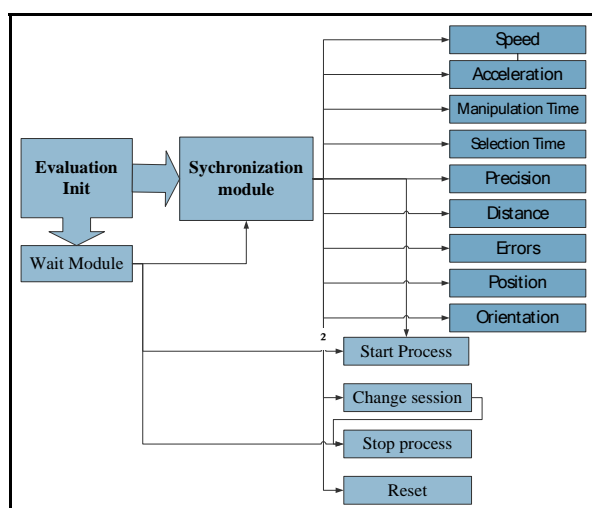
Evaluation Init

Sychronization module

Wait Module

Speed

Acceleration

Manipulation Time

Selection Time

Precision

Distance

Errors

Position

Orientation

2

Start Process

Change session

Stop process

Reset